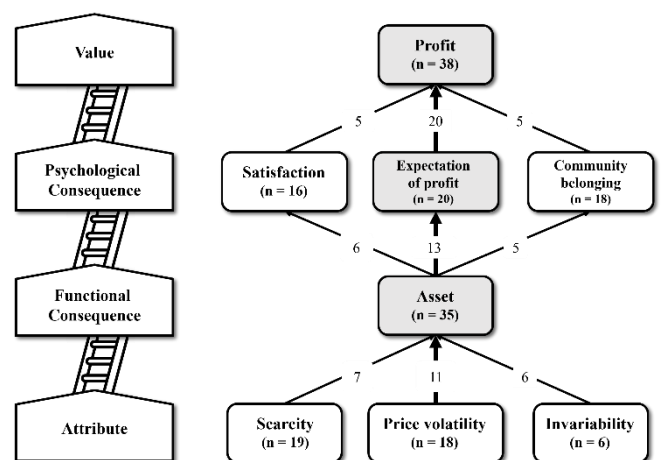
Value

Psychological Consequence

Functional Consequence

Attribute

Profit
(n = 38)

5

20

5

Satisfaction
(n = 16)

Expectation of profit
(n = 20)

Community belonging
(n = 18)

6

13

5

Asset
(n = 35)

7

11

6

Scarcity
(n = 19)

Price volatility
(n = 18)

Invariability
(n = 6)